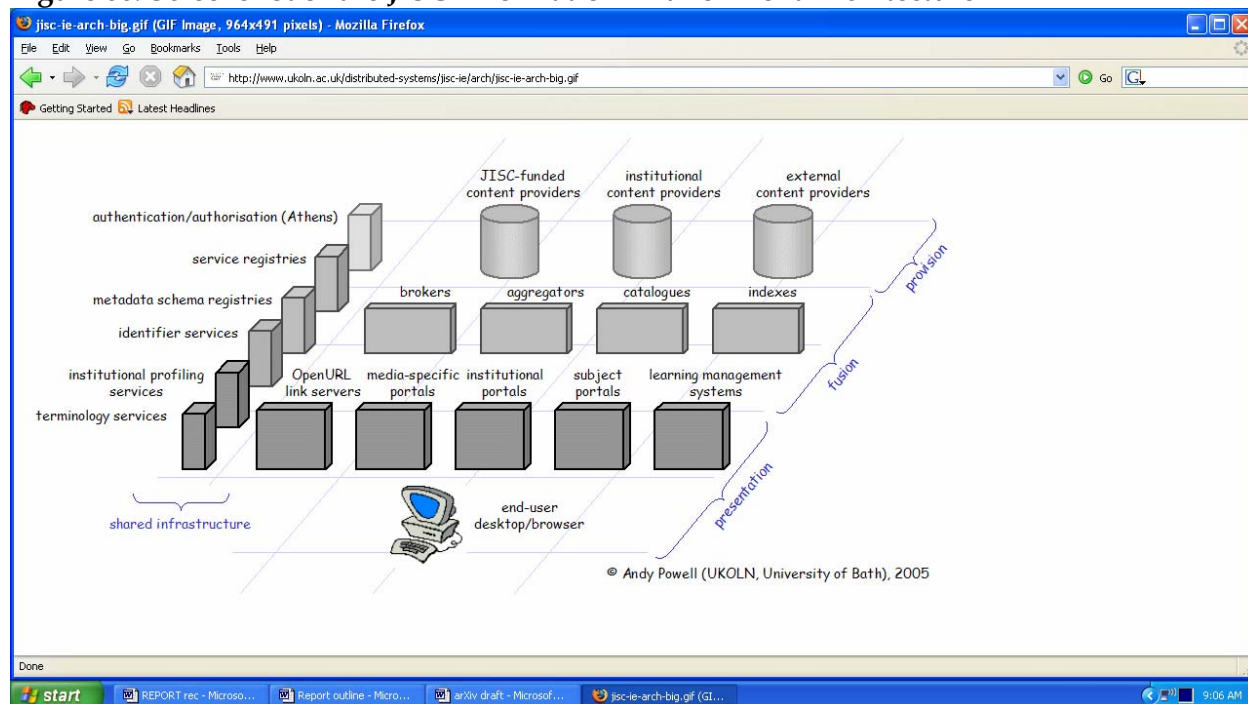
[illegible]

jisc-ie-arch-big.gif (GIF Image, 964x491 pixels) - Mozilla Firefox

File Edit View Go Bookmarks Tools Help

http://www.ukoln.ac.uk/distributed-systems/jisc-ie/arch/jisc-ie-arch-big.gif

Go

Getting Started Latest Headlines

JISC-funded content providers

institutional content providers

external content providers

authentication/authorisation (Athens)

service registries

metadata schema registries

identifier services

institutional profiling services

terminology services

brokers

aggregators

catalogues

indexes

OpenURL link servers

media-specific portals

institutional portals

subject portals

learning management systems

provision

fusion

presentation

shared infrastructure

end-user desktop/browser

© Andy Powell (UKOLN, University of Bath), 2005

Done

start

REPORT rec - Microso...

Report outline - Micro...

arXiv draft - Microsof...

jisc-ie-arch-big.gif (GI...

9:06 AM